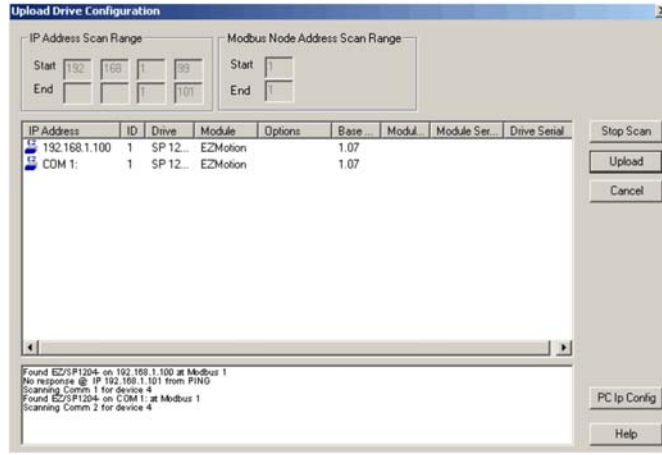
Upload Drive Configuration

IP Address Scan Range

Start 192 168 1 99

End 1 101

Modbus Node Address Scan Range

Start 1

End 1

| IP Address | ID | Drive | Module | Options | Base ... | Modul... | Module Ser... | Drive Serial |
|---|---|---|---|---|---|---|---|---|
| 192.168.1.100 | 1 | SP 12... | EZMotion | | 1.07 | | | |
| COM 1: | 1 | SP 12... | EZMotion | | 1.07 | | | |

Stop Scan

Upload

Cancel

Found EZ/SP1204- on 192.168.1.100 at Modbus 1
No response @ IP 192.168.1.101 from PING
Scanning Comm 1 for device 4
Found EZ/SP1204- on COM 1: at Modbus 1
Scanning Comm 2 for device 4

PC Ip Config

Help